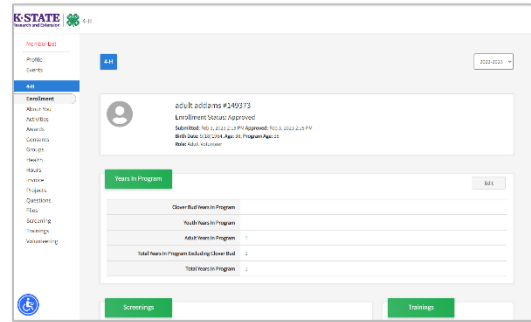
K-STATE Research and Extension 4-H

Member List

Profile
Events

4-H
Enrollment
About You
Activities
Awards
Consents
Groups
Health
Hours
Invoice
Projects
Questions
Files
Sidebar
Trainings
Volunteering

4-H

2022-2023

adult addams #149373
Enrollment Status: Approved
Submitted: Feb 3, 2023 2:15 PM Approved: Feb 3, 2023 2:15 PM
Birth Date: 5/10/1994, Age: 28, Program Age: 28
Role: Adult Volunteer

Years In Program

Edit

| | |
|---|---|
| Clover Bud Years In Program | |
| Youth Years In Program | |
| Adult Years In Program | 1 |
| Total Years In Program Excluding Clover Bud | 1 |
| Total Years In Program | 1 |

Screenings

Trainings